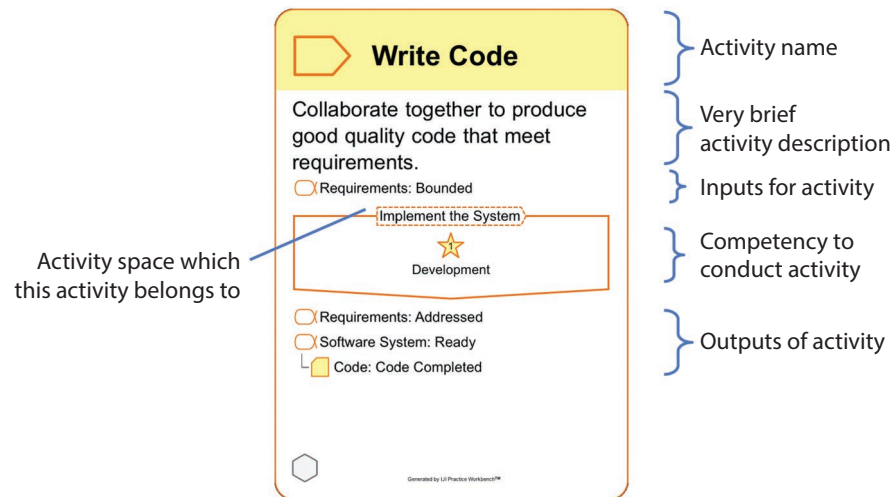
Write Code

Collaborate together to produce good quality code that meet requirements.

Requirements: Bounded

Implement the System

1

Development

Requirements: Addressed

Software System: Ready

Code: Code Completed

Generated by IJI Practice Workbench™

Activity name

Very brief activity description

Inputs for activity

Competency to conduct activity

Outputs of activity

Activity space which this activity belongs to